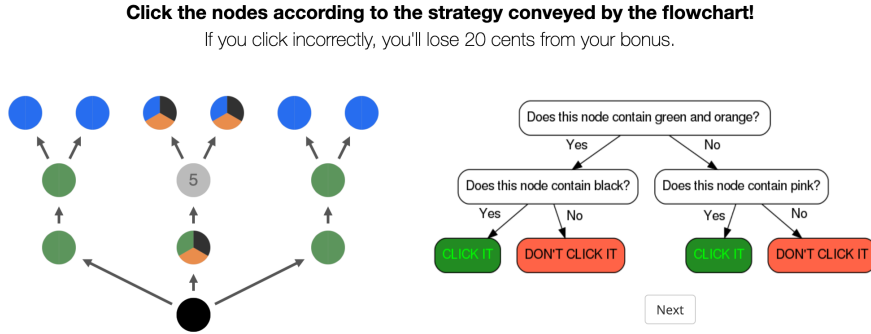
**Click the nodes according to the strategy conveyed by the flowchart!**

If you click incorrectly, you'll lose 20 cents from your bonus.

5

Does this node contain green and orange?

Yes

No

Does this node contain black?

Does this node contain pink?

Yes

No

Yes

No

CLICK IT

DON'T CLICK IT

CLICK IT

DON'T CLICK IT

Next